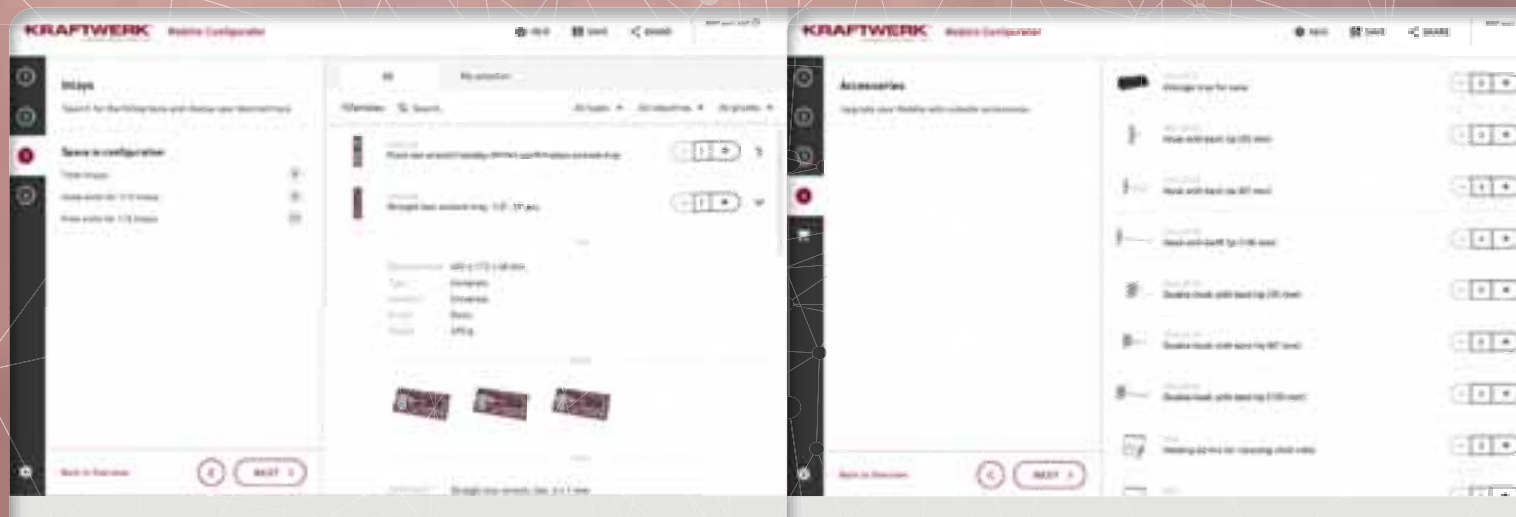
KRAFTWERK Mobilio Configurator

HELP SAVE SHARE

Inlays

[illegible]

Space in configuration

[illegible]

All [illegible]

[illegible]

Back to Overview

NEXT

KRAFTWERK Mobilio Configurator

HELP SAVE SHARE

Accessories

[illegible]

Back to Overview

NEXT